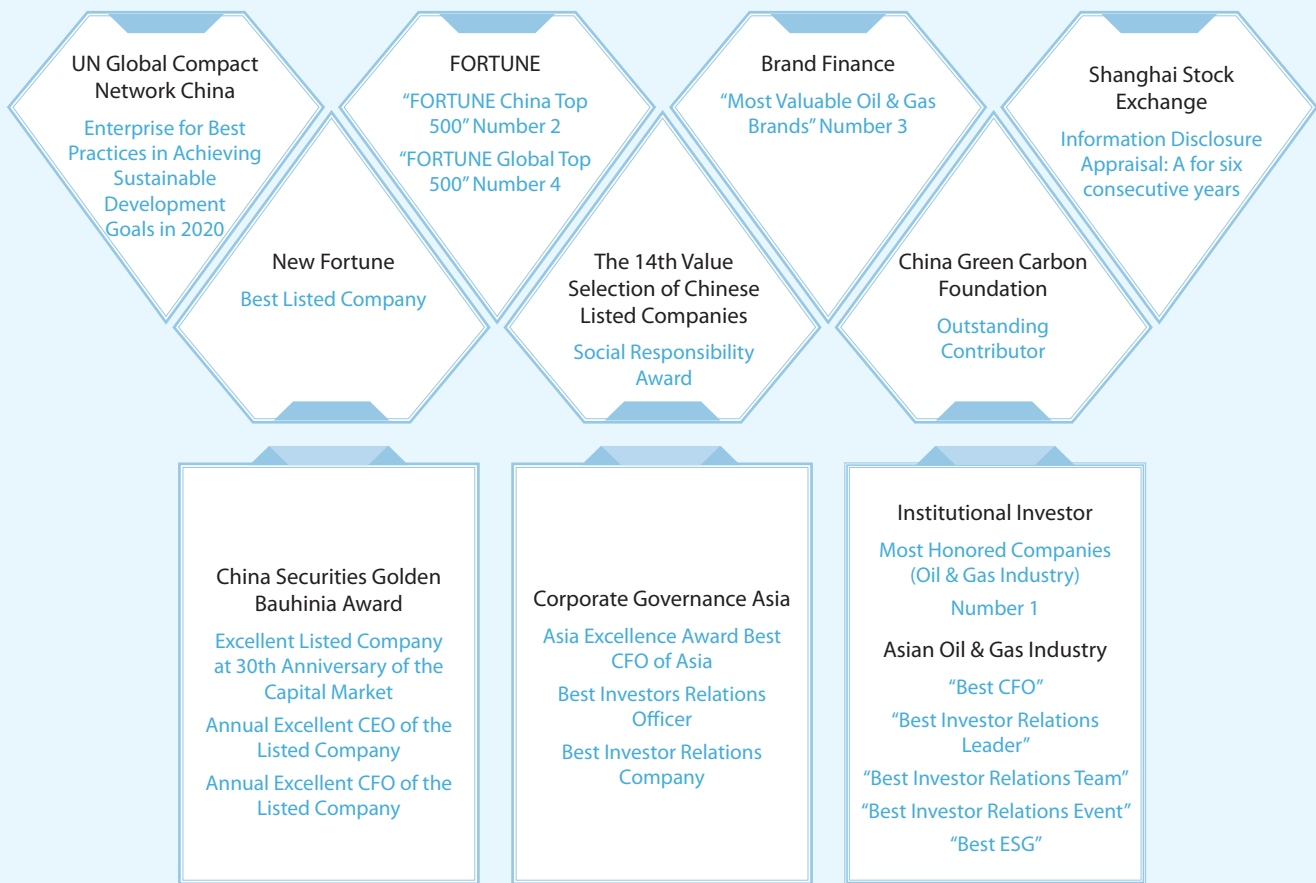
UN Global Compact Network China

Enterprise for Best Practices in Achieving Sustainable Development Goals in 2020

FORTUNE

“FORTUNE China Top 500” Number 2

“FORTUNE Global Top 500” Number 4

Brand Finance

“Most Valuable Oil & Gas Brands” Number 3

Shanghai Stock Exchange

Information Disclosure Appraisal: A for six consecutive years

New Fortune

Best Listed Company

The 14th Value Selection of Chinese Listed Companies

Social Responsibility Award

China Green Carbon Foundation

Outstanding Contributor

China Securities Golden Bauhinia Award

Excellent Listed Company at 30th Anniversary of the Capital Market

Annual Excellent CEO of the Listed Company

Annual Excellent CFO of the Listed Company

Corporate Governance Asia

Asia Excellence Award Best CFO of Asia

Best Investors Relations Officer

Best Investor Relations Company

Institutional Investor

Most Honored Companies (Oil & Gas Industry)

Number 1

Asian Oil & Gas Industry

“Best CFO”

“Best Investor Relations Leader”

“Best Investor Relations Team”

“Best Investor Relations Event”

“Best ESG”